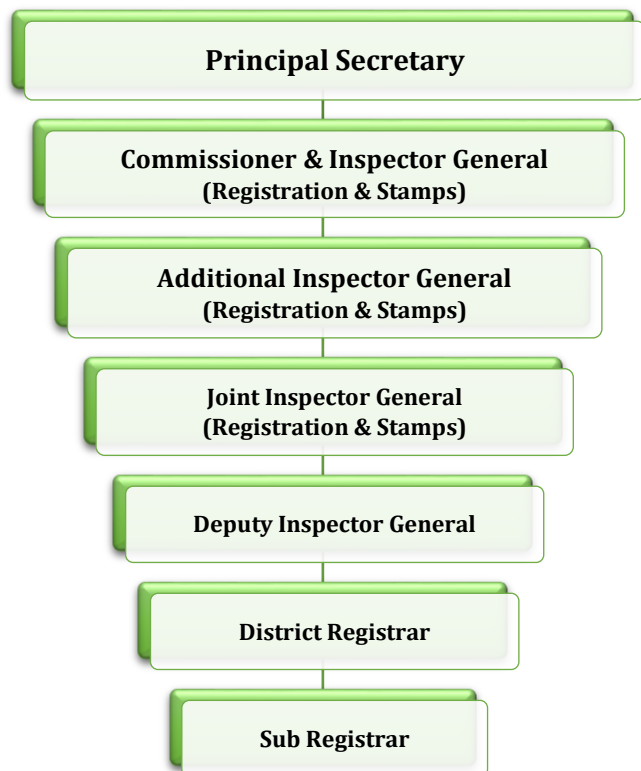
Principal Secretary

Commissioner & Inspector General
(Registration & Stamps)

Additional Inspector General
(Registration & Stamps)

Joint Inspector General
(Registration & Stamps)

Deputy Inspector General

District Registrar

Sub Registrar